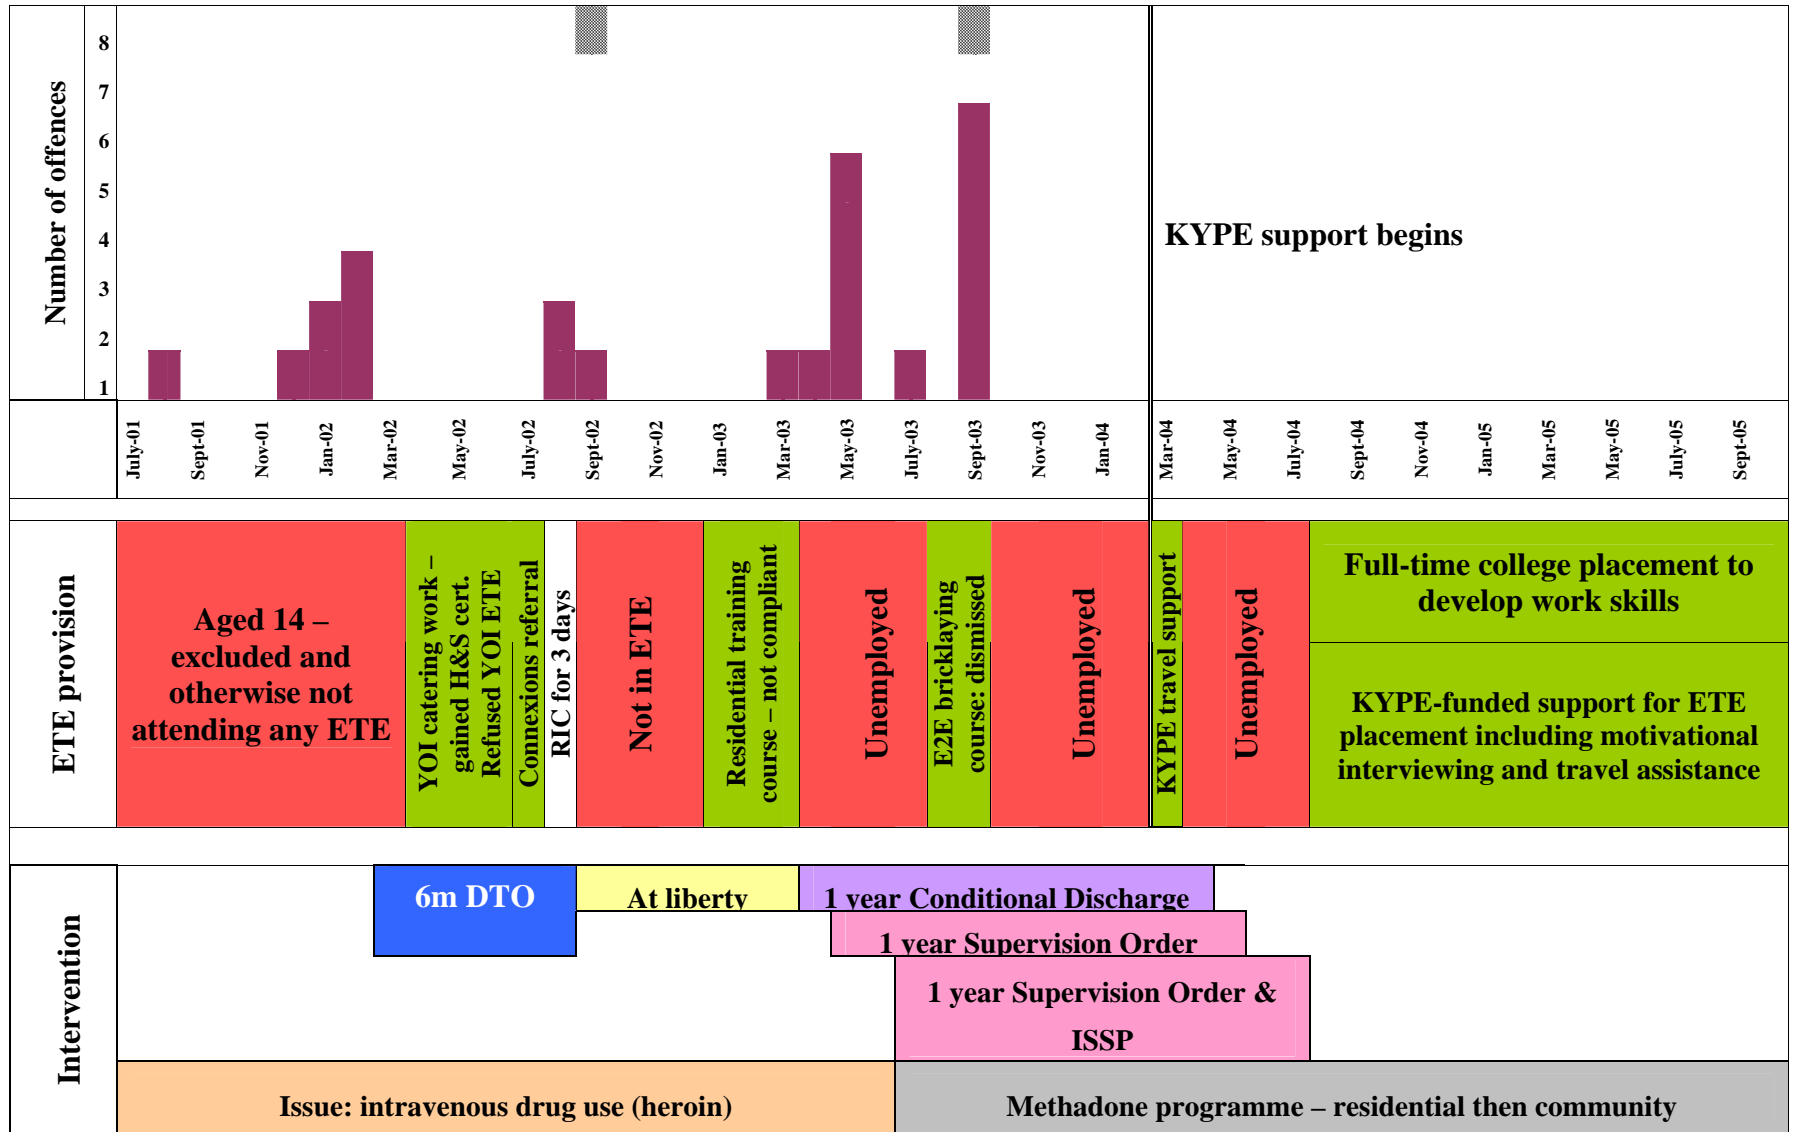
Number of offences

8
7
6
5
4
3
2
1

KYPE support begins

July-01 Sept-01 Nov-01 Jan-02 Mar-02 May-02 July-02 Sept-02 Nov-02 Jan-03 Mar-03 May-03 July-03 Sept-03 Nov-03 Jan-04 Mar-04 May-04 July-04 Sept-04 Nov-04 Jan-05 Mar-05 May-05 July-05 Sept-05

ETE provision

Aged 14 – excluded and otherwise not attending any ETE

YOI catering work – gained H&S cert. Refused YOI ETE

Connexions referral

RIC for 3 days

Not in ETE

Residential training course – not compliant

Unemployed

E2E bricklaying course: dismissed

Unemployed

KYPE travel support

Unemployed

Full-time college placement to develop work skills

KYPE-funded support for ETE placement including motivational interviewing and travel assistance

Intervention

6m DTO

At liberty

1 year Conditional Discharge

1 year Supervision Order

1 year Supervision Order & ISSP

Issue: intravenous drug use (heroin)

Methadone programme – residential then community